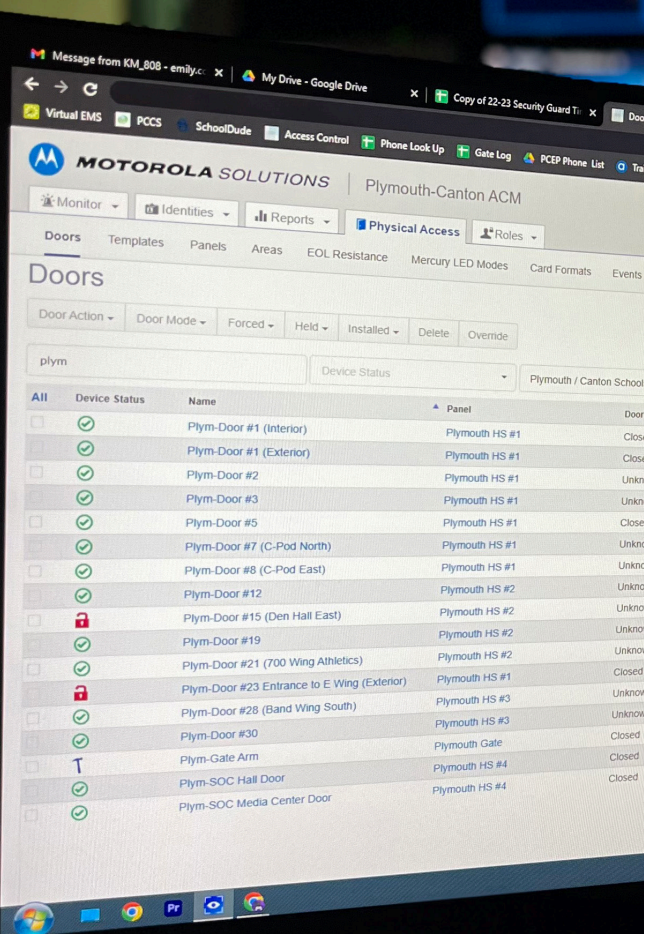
Message from KM_808 - emily.c ×
My Drive - Google Drive ×
Copy of 22-23 Security Guard T ×
Doo

Virtual EMS
PCCS
SchoolDude
Access Control
Phone Look Up
Gate Log
PCEP Phone List
Tra

MOTOROLA SOLUTIONS | Plymouth-Canton ACM

Monitor
Identities
Reports
Physical Access
Roles

Doors
Templates
Panels
Areas
EOL Resistance
Mercury LED Modes
Card Formats
Events

Doors

Door Action
Door Mode
Forced
Held
Installed
Delete
Override

plym
Device Status
Plymouth / Canton School

| All | Device Status | Name | Panel | Door |
|---|---|---|---|---|
| | | Plym-Door #1 (Interior) | Plymouth HS #1 | Clos |
| | | Plym-Door #1 (Exterior) | Plymouth HS #1 | Clos |
| | | Plym-Door #2 | Plymouth HS #1 | Unkn |
| | | Plym-Door #3 | Plymouth HS #1 | Unkn |
| | | Plym-Door #5 | Plymouth HS #1 | Close |
| | | Plym-Door #7 (C-Pod North) | Plymouth HS #1 | Unkno |
| | | Plym-Door #8 (C-Pod East) | Plymouth HS #1 | Unkno |
| | | Plym-Door #12 | Plymouth HS #2 | Unkno |
| | | Plym-Door #15 (Den Hall East) | Plymouth HS #2 | Unkno |
| | | Plym-Door #19 | Plymouth HS #2 | Unkno |
| | | Plym-Door #21 (700 Wing Athletics) | Plymouth HS #2 | Unkno |
| | | Plym-Door #23 Entrance to E Wing (Exterior) | Plymouth HS #1 | Closed |
| | | Plym-Door #28 (Band Wing South) | Plymouth HS #3 | Unknow |
| | | Plym-Door #30 | Plymouth HS #3 | Unknow |
| | T | Plym-Gate Arm | Plymouth Gate | Closed |
| | | Plym-SOC Hall Door | Plymouth HS #4 | Closed |
| | | Plym-SOC Media Center Door | Plymouth HS #4 | Closed |